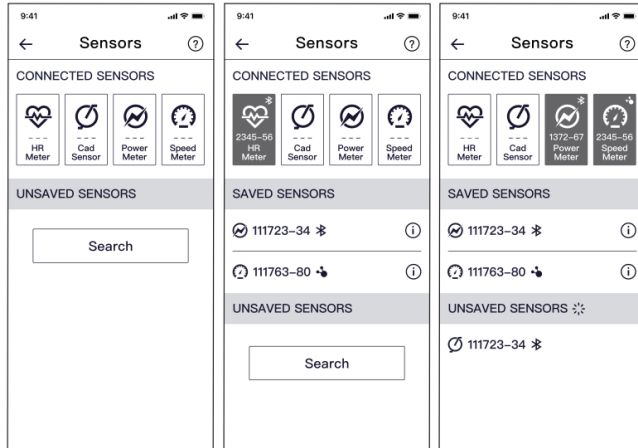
9:41

← Sensors ?

CONNECTED SENSORS

---
HR Meter

---
Cad Sensor

---
Power Meter

---
Speed Meter

UNSAVED SENSORS

Search

9:41

← Sensors ?

CONNECTED SENSORS

2345–56
HR Meter

---
Cad Sensor

---
Power Meter

---
Speed Meter

SAVED SENSORS

111723–34

111763–80

UNSAVED SENSORS

Search

9:41

← Sensors ?

CONNECTED SENSORS

---
HR Meter

---
Cad Sensor

1372–67
Power Meter

2345–56
Speed Meter

SAVED SENSORS

111723–34

111763–80

UNSAVED SENSORS

111723–34